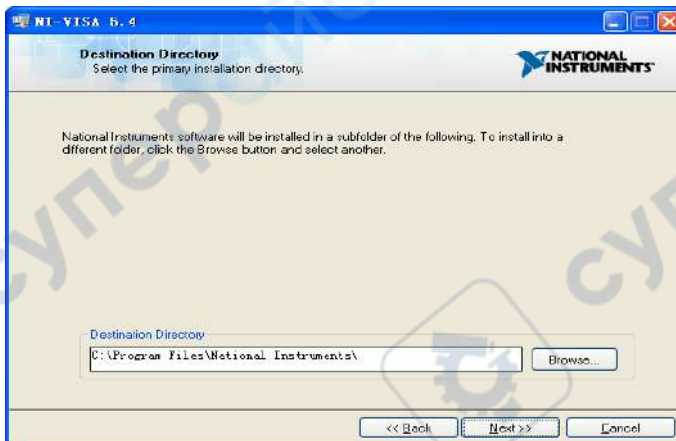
NI-VISA 5.4

Destination Directory
Select the primary installation directory.

NATIONAL INSTRUMENTS

National Instruments software will be installed in a subfolder of the following. To install into a different folder, click the Browse button and select another.

cyne

cyne

Destination Directory

C:\Program Files\National Instruments\

Browse...

<< Back

Next >>

Cancel